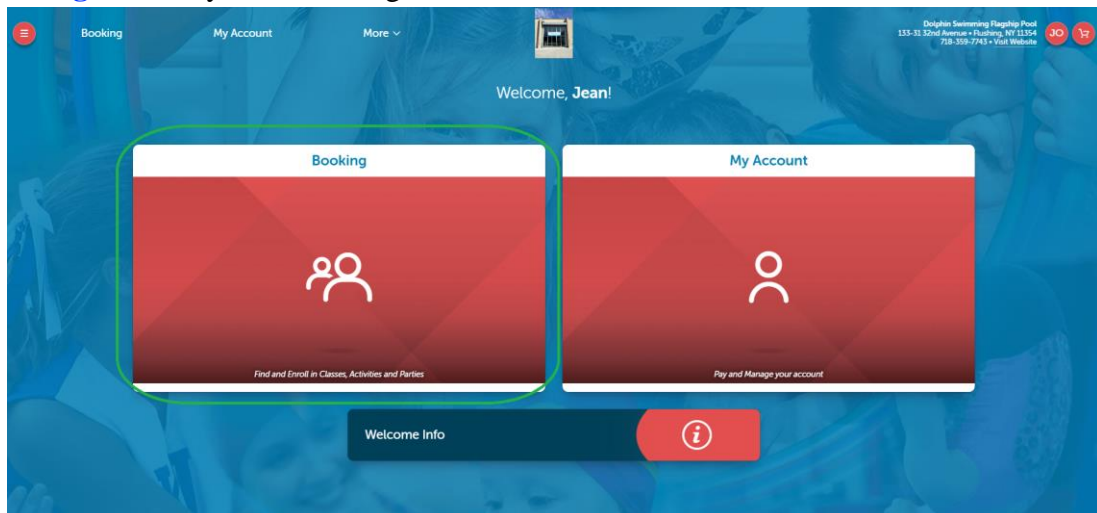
Booking

My Account

More

Dolphin Swimming Flagship Pool
133-31 32nd Avenue • Flushing, NY 11354
718-359-7743 • Visit Website

JO

Welcome, **Jean**!

Booking

Find and Enroll in Classes, Activities and Parties

My Account

Pay and Manage your account

Welcome Info